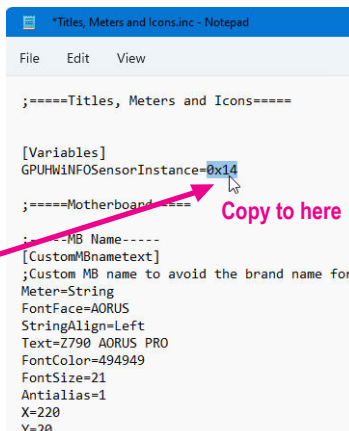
*Titles, Meters and Icons.inc - Notepad

File Edit View

;=====Titles, Meters and Icons=====

[Variables]
GPUHWiNFOSensorInstance=0x14

;=====Motherboard=====

Copy to here

;-----MB Name-----
[CustomMBnametext]
;Custom MB name to avoid the brand name for
Meter=String
FontFace=AORUS
StringAlign=Left
Text=Z790 AORUS PRO
FontColor=494949
FontSize=21
Antialias=1
X=220
Y=20